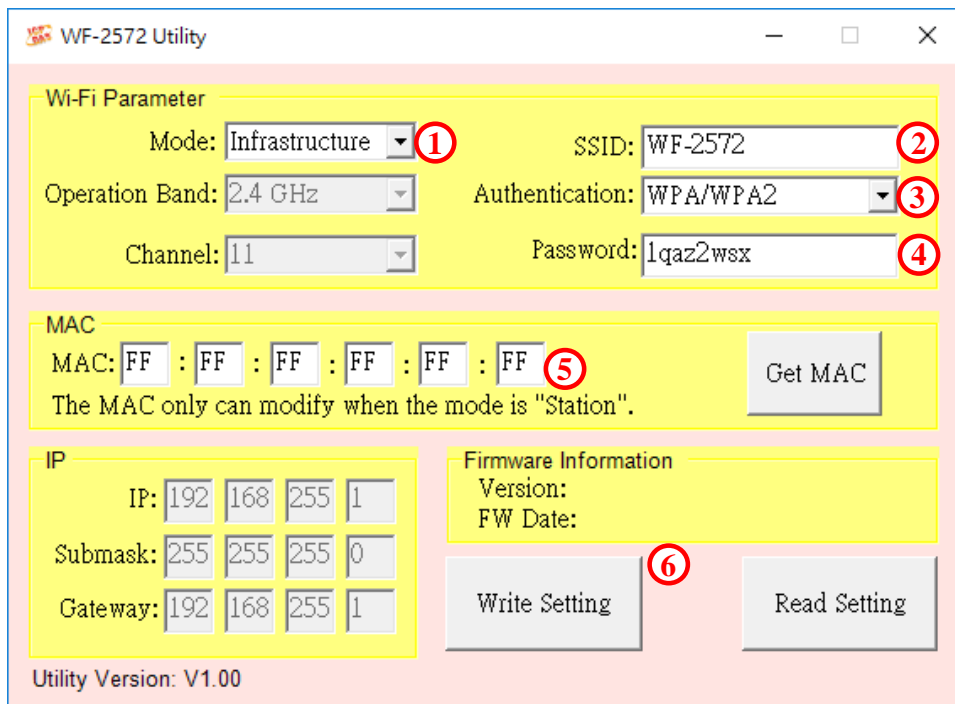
WF-2572 Utility

Wi-Fi Parameter

Mode: Infrastructure 1

SSID: WF-2572 2

Operation Band: 2.4 GHz

Authentication: WPA/WPA2 3

Channel: 11

Password: 1qaz2wsx 4

MAC

MAC: FF : FF : FF : FF : FF : FF 5

Get MAC

The MAC only can modify when the mode is "Station".

IP

IP: 192 168 255 1

Submask: 255 255 255 0

Gateway: 192 168 255 1

Firmware Information

Version:

FW Date:

6

Write Setting

Read Setting

Utility Version: V1.00